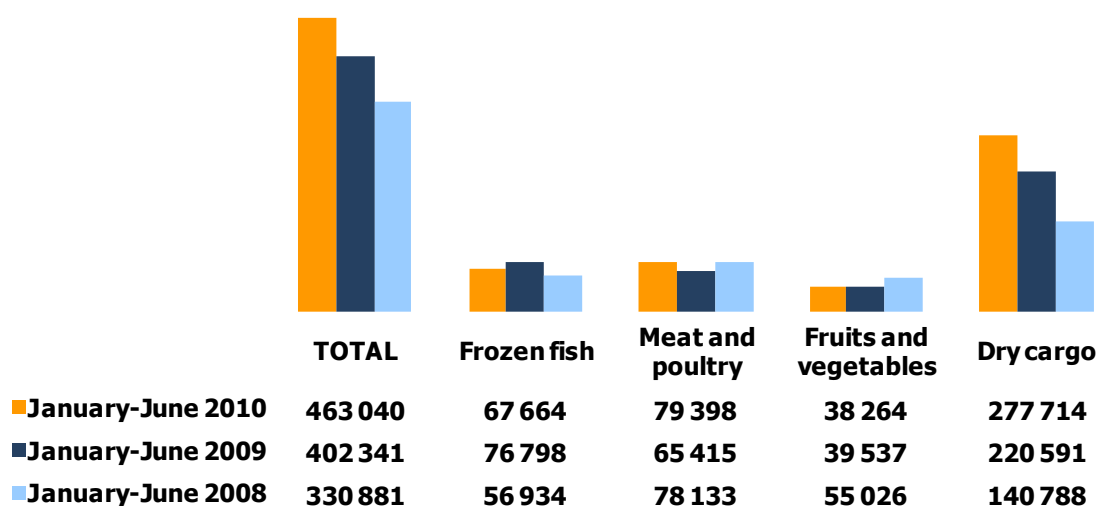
|  | TOTAL | Frozen fish | Meat and poultry | Fruits and vegetables | Dry cargo |
|---|---|---|---|---|---|
| January-June 2010 | 463 040 | 67 664 | 79 398 | 38 264 | 277 714 |
| January-June 2009 | 402 341 | 76 798 | 65 415 | 39 537 | 220 591 |
| January-June 2008 | 330 881 | 56 934 | 78 133 | 55 026 | 140 788 |